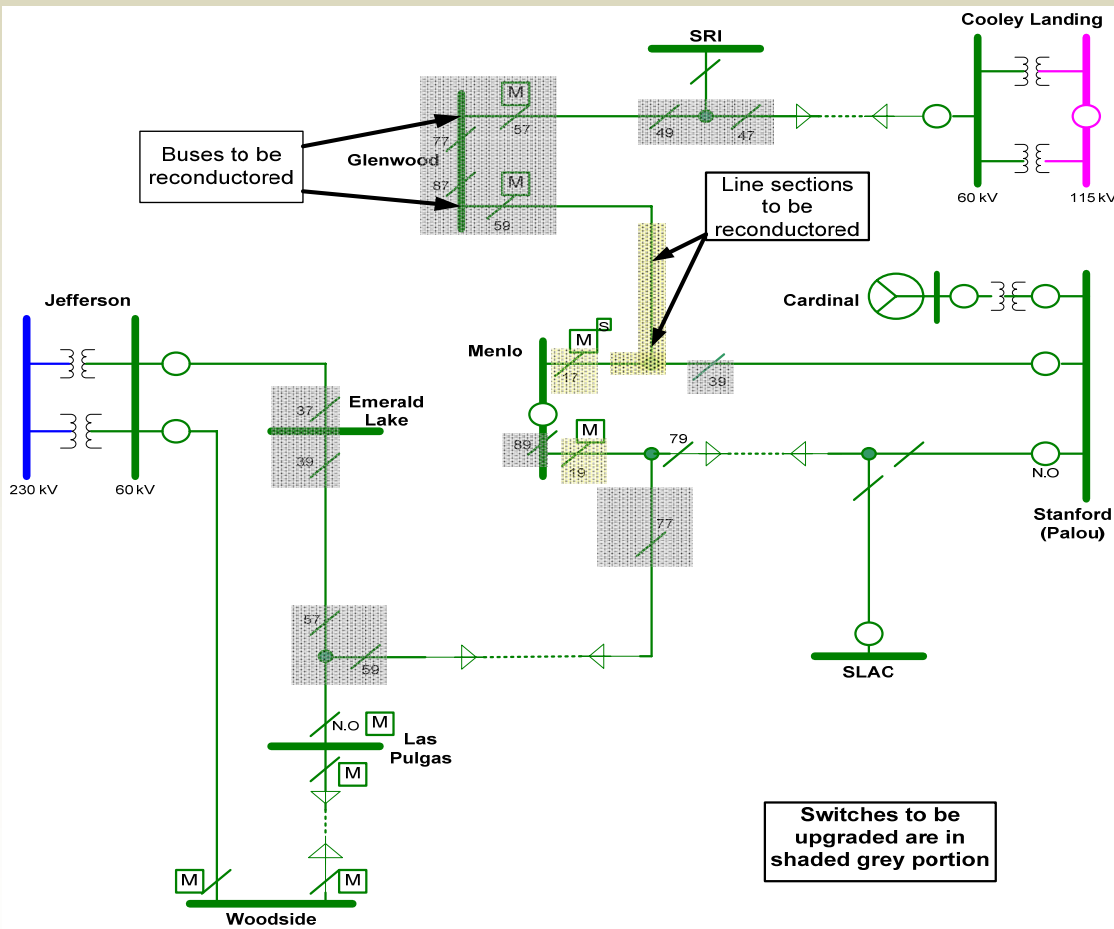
SRI

Cooley Landing

Buses to be reconductored

Glenwood

M
77
57
49
47
87
M
59

60 kV
115 kV

Line sections to be reconductored

Jefferson

Cardinal

Menlo
M
S
17
39

Emerald Lake
37
39

89
M
19
79

N.O

230 kV
60 kV

Stanford (Palou)

77

57
59

SLAC

N.O
M
Las Pulgas
M

Switches to be upgraded are in shaded grey portion

M
M
Woodside